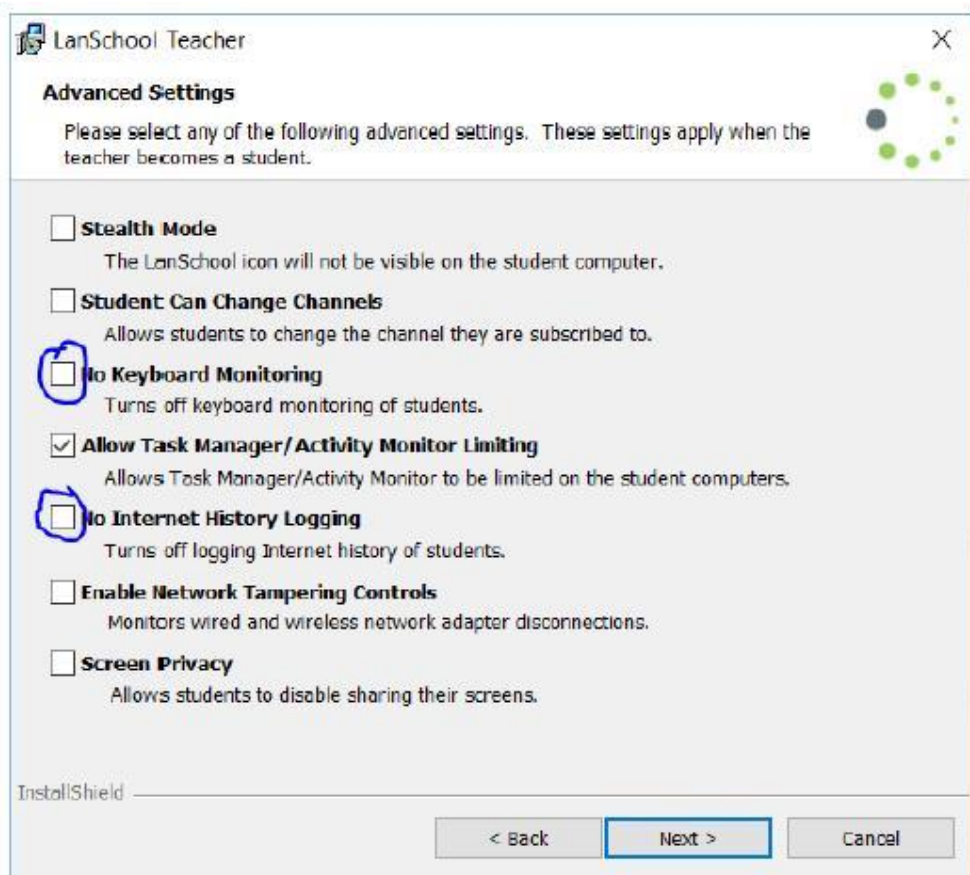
LanSchool Teacher

×

Advanced Settings

Please select any of the following advanced settings. These settings apply when the teacher becomes a student.

Stealth Mode

The LanSchool icon will not be visible on the student computer.

Student Can Change Channels

Allows students to change the channel they are subscribed to.

No Keyboard Monitoring

Turns off keyboard monitoring of students.

Allow Task Manager/Activity Monitor Limiting

Allows Task Manager/Activity Monitor to be limited on the student computers.

No Internet History Logging

Turns off logging Internet history of students.

Enable Network Tampering Controls

Monitors wired and wireless network adapter disconnections.

Screen Privacy

Allows students to disable sharing their screens.

InstallShield

< Back

Next >

Cancel